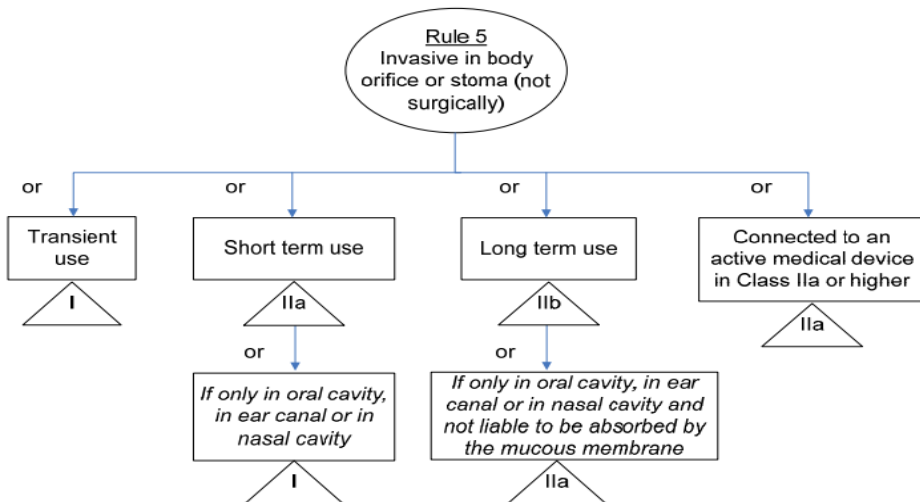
Rule 5
Invasive in body orifice or stoma (not surgically)

or

Transient use

I

or

Short term use

IIa

or

*If only in oral cavity, in ear canal or in nasal cavity*

I

or

Long term use

IIb

or

*If only in oral cavity, in ear canal or in nasal cavity and not liable to be absorbed by the mucous membrane*

IIa

or

Connected to an active medical device in Class IIa or higher

IIa